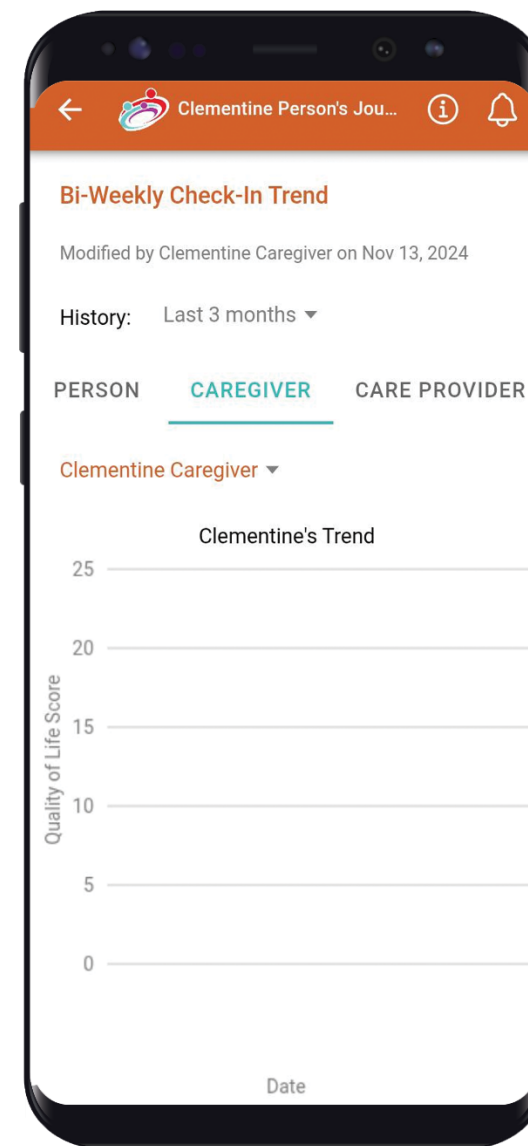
Clementine Person's Jou...

Bi-Weekly Check-In Trend

Modified by Clementine Caregiver on Nov 13, 2024

History: Last 3 months

PERSON CAREGIVER CARE PROVIDER

Clementine Caregiver

Clementine's Trend

25
20
15
10
5
0

Quality of Life Score

Date